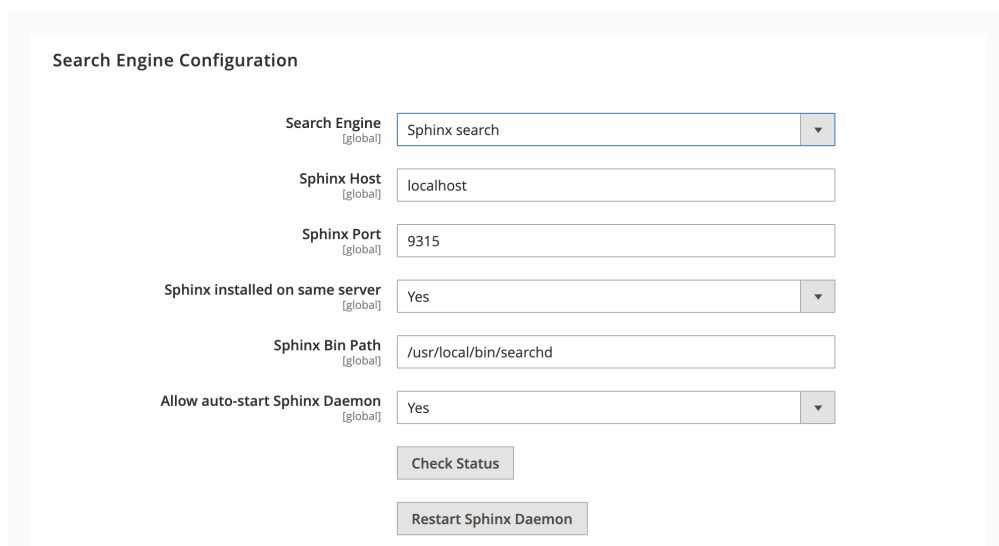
Search Engine Configuration

Search Engine
[global]
Sphinx search

Sphinx Host
[global]
localhost

Sphinx Port
[global]
9315

Sphinx installed on same server
[global]
Yes

Sphinx Bin Path
[global]
/usr/local/bin/searchd

Allow auto-start Sphinx Daemon
[global]
Yes

Check Status

Restart Sphinx Daemon